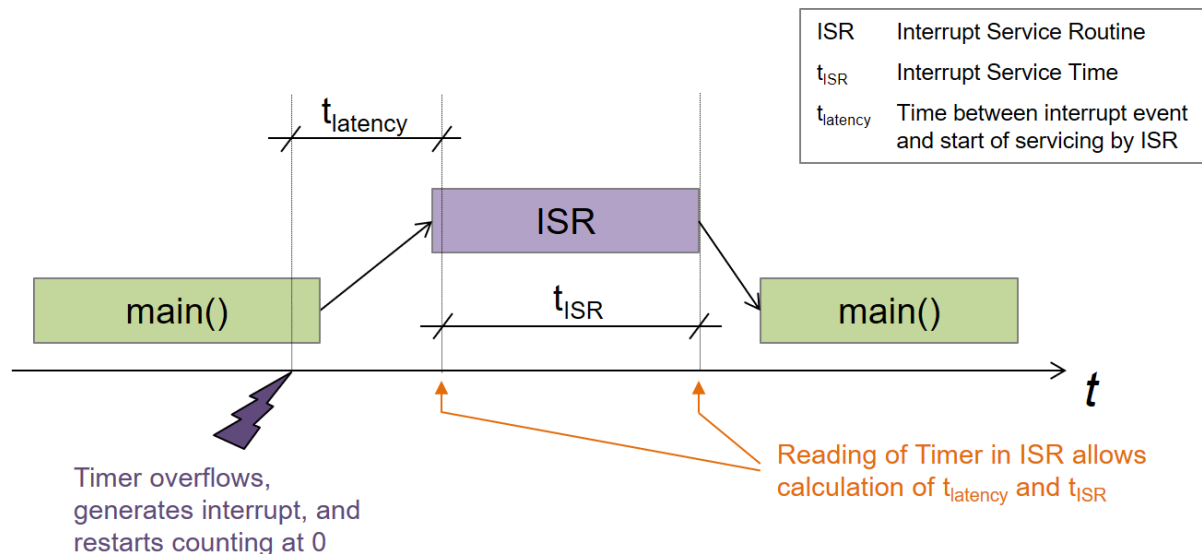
| ISR | Interrupt Service Routine |
|---|---|
| $t_{ISR}$ | Interrupt Service Time |
| $t_{latency}$ | Time between interrupt event and start of servicing by ISR |

$t_{latency}$

ISR

main()

$t_{ISR}$

main()

$t$

Timer overflows, generates interrupt, and restarts counting at 0

Reading of Timer in ISR allows calculation of $t_{latency}$ and $t_{ISR}$